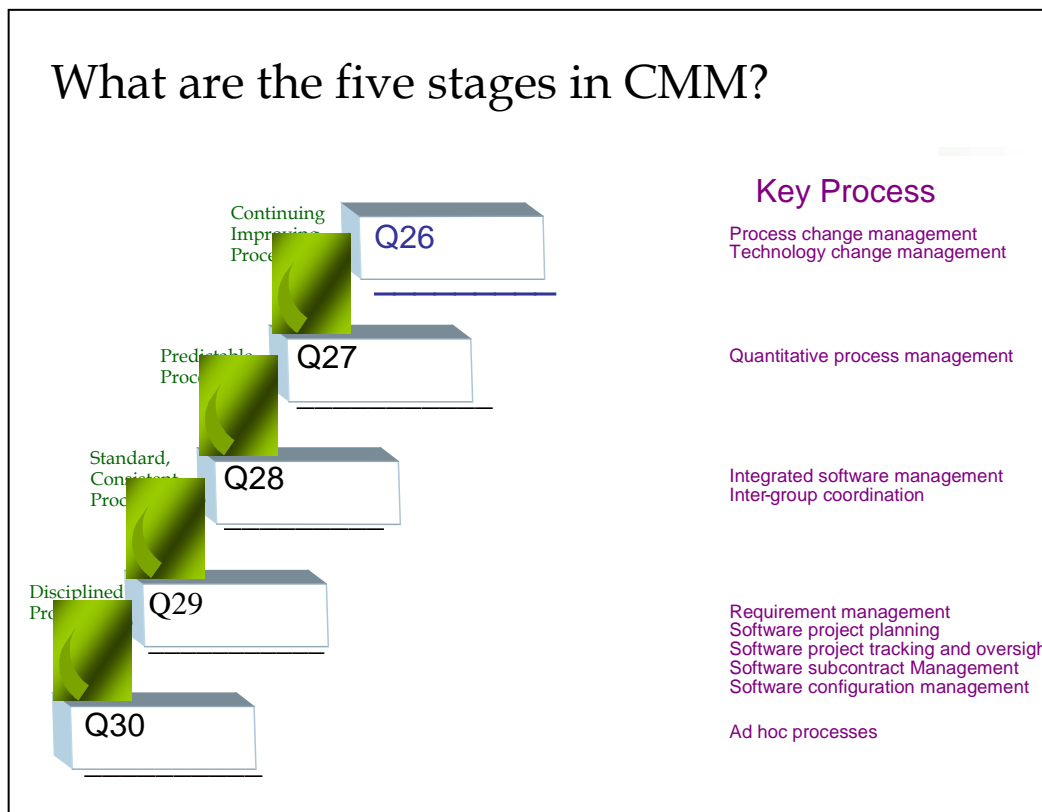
What are the five stages in CMM?

Continuing Impr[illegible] Proc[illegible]

Q26

Predi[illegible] Proc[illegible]

Q27

Standard, Con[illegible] Proc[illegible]

Q28

Disciplined Pr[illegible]

Q29

Q30

Key Process

Process change management
Technology change management

Quantitative process management

Integrated software management
Inter-group coordination

Requirement management
Software project planning
Software project tracking and oversigh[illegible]
Software subcontract Management
Software configuration management

Ad hoc processes